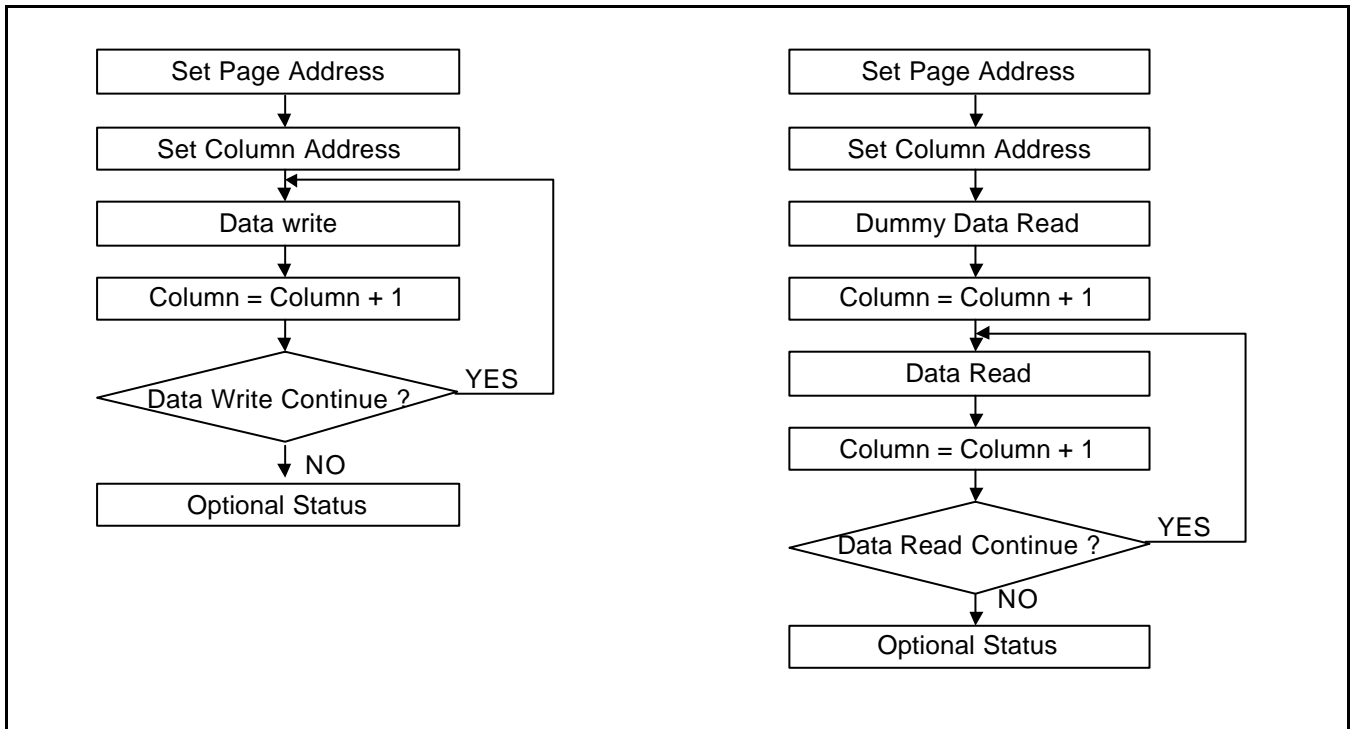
Set Page Address

Set Column Address

Data write

Column = Column + 1

Data Write Continue ?

YES

NO

Optional Status

Set Page Address

Set Column Address

Dummy Data Read

Column = Column + 1

Data Read

Column = Column + 1

Data Read Continue ?

YES

NO

Optional Status